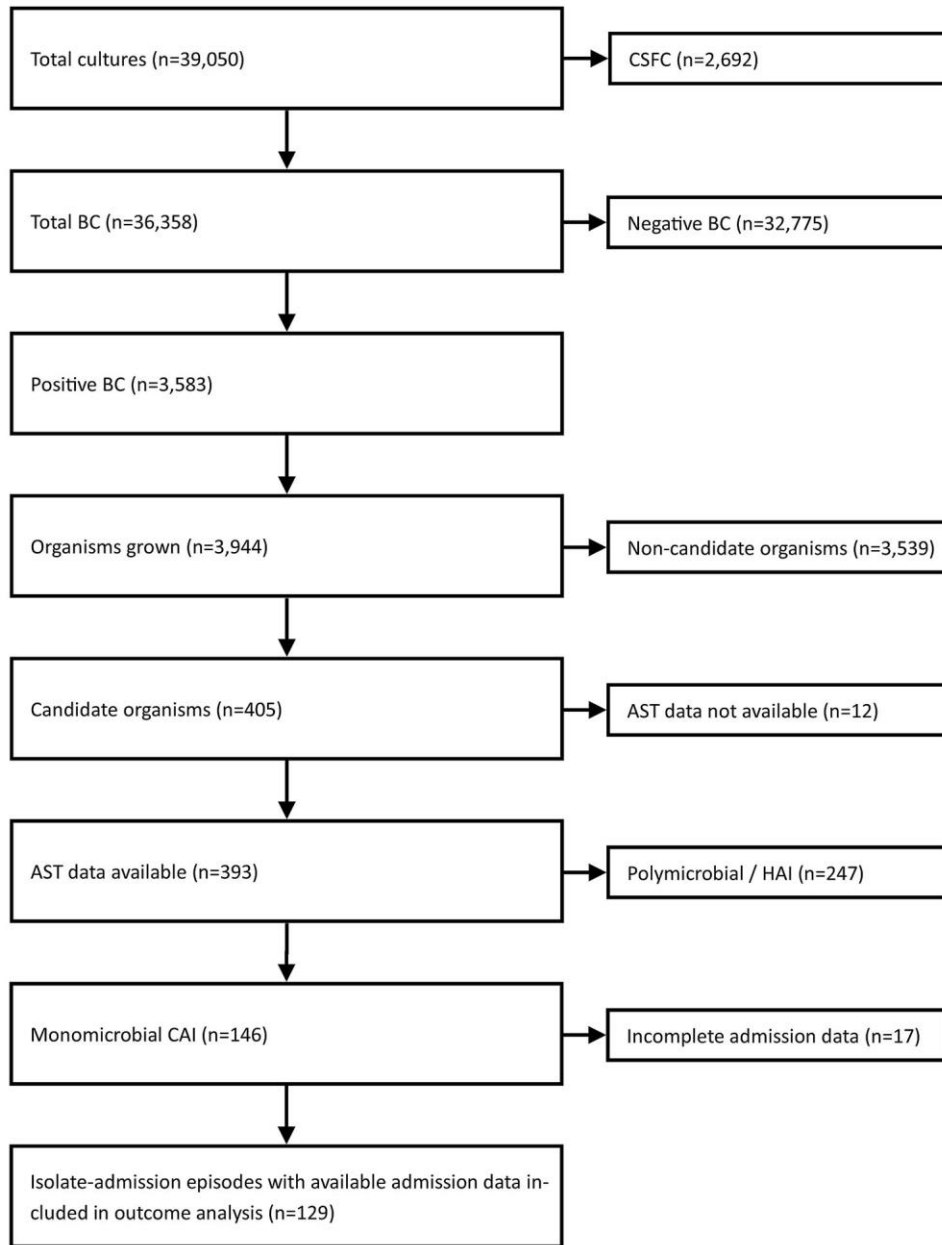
Total cultures (n=39,050)

CSFC (n=2,692)

Total BC (n=36,358)

Negative BC (n=32,775)

Positive BC (n=3,583)

Organisms grown (n=3,944)

Non-candidate organisms (n=3,539)

Candidate organisms (n=405)

AST data not available (n=12)

AST data available (n=393)

Polymicrobial / HAI (n=247)

Monomicrobial CAI (n=146)

Incomplete admission data (n=17)

Isolate-admission episodes with available admission data included in outcome analysis (n=129)